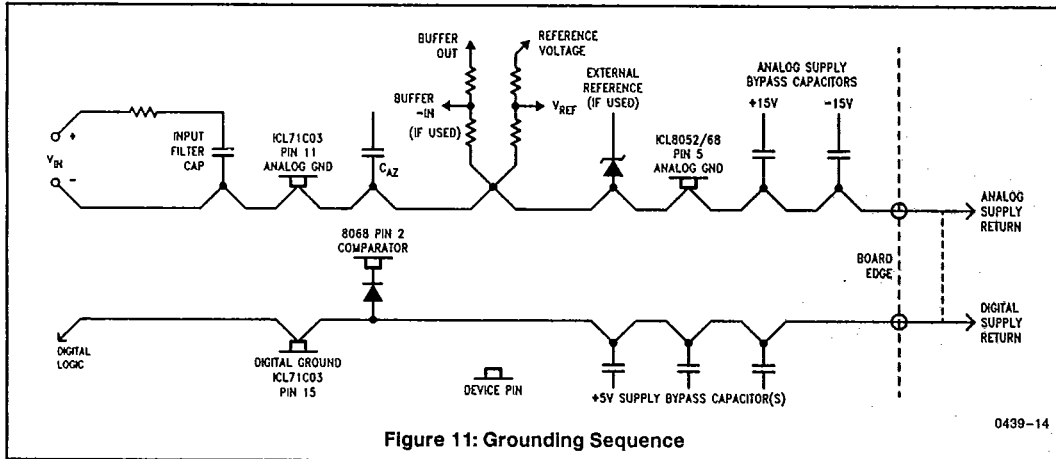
BUFFER OUT

REFERENCE VOLTAGE

BUFFER -IN (IF USED)

$V_{REF}$

EXTERNAL REFERENCE (IF USED)

ANALOG SUPPLY BYPASS CAPACITORS

+15V

-15V

+

$V_{IN}$

-

INPUT FILTER CAP

ICL71C03 PIN 11 ANALOG GND

$C_{AZ}$

ICL8052/68 PIN 5 ANALOG GND

ANALOG SUPPLY RETURN

8068 PIN 2 COMPARATOR

BOARD EDGE

DIGITAL SUPPLY RETURN

DIGITAL LOGIC

DIGITAL GROUND ICL71C03 PIN 15

DEVICE PIN

+5V SUPPLY BYPASS CAPACITOR(S)

0439-14

Figure 11: Grounding Sequence